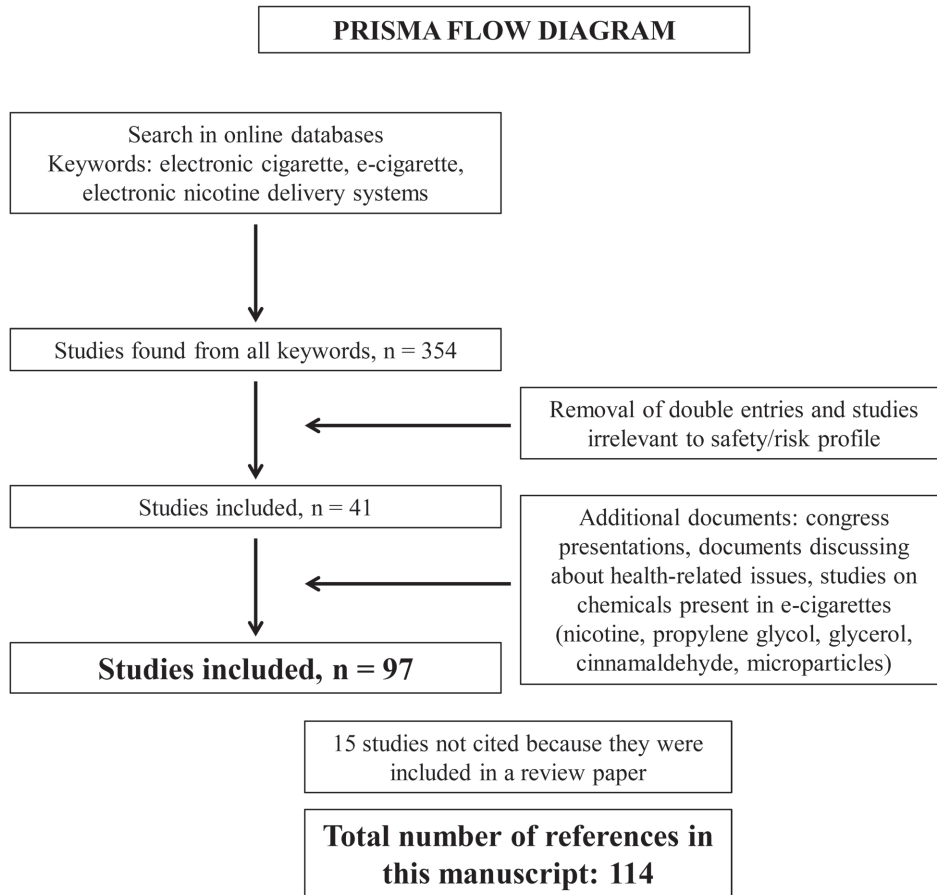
PRISMA FLOW DIAGRAM

Search in online databases
Keywords: electronic cigarette, e-cigarette, electronic nicotine delivery systems

Studies found from all keywords, n = 354

Removal of double entries and studies irrelevant to safety/risk profile

Studies included, n = 41

Additional documents: congress presentations, documents discussing about health-related issues, studies on chemicals present in e-cigarettes (nicotine, propylene glycol, glycerol, cinnamaldehyde, microparticles)

Studies included, n = 97

15 studies not cited because they were included in a review paper

Total number of references in this manuscript: 114